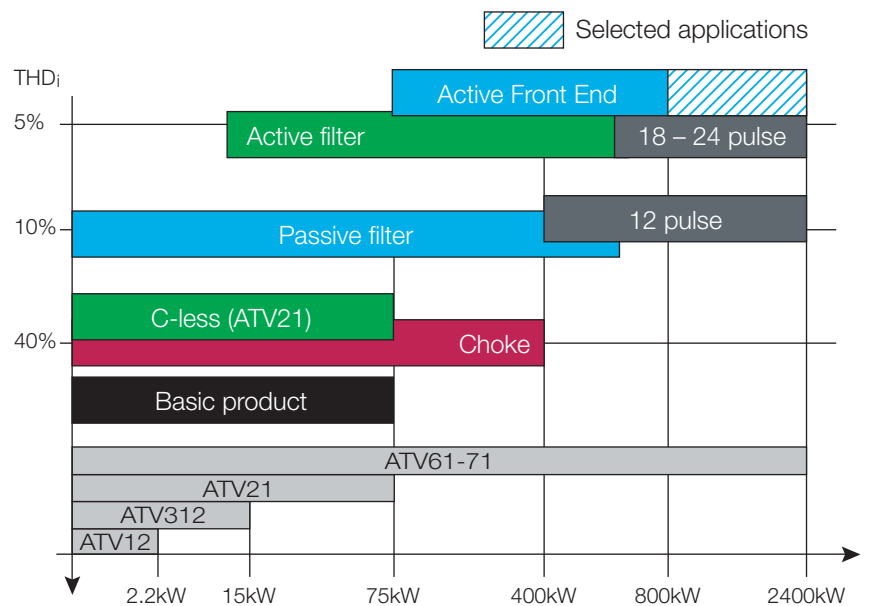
Selected applications

THD$_i$

5%

10%

40%

Active Front End

Active filter

18 – 24 pulse

12 pulse

Passive filter

C-less (ATV21)

Choke

Basic product

ATV61-71

ATV21

ATV312

ATV12

2.2kW

15kW

75kW

400kW

800kW

2400kW